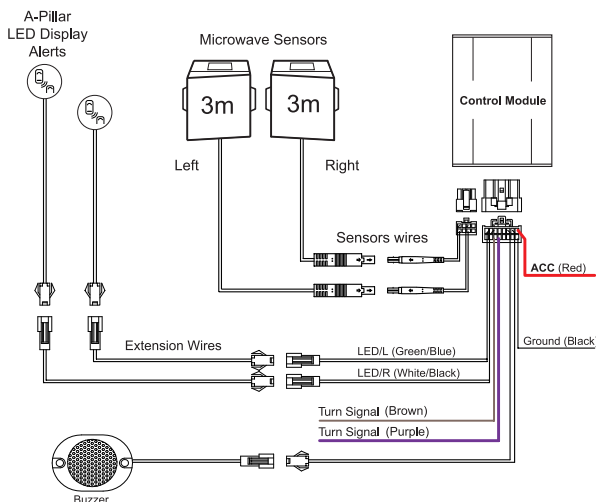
A-Pillar LED Display Alerts

Microwave Sensors

3m

3m

Control Module

Left

Right

Sensors wires

ACC (Red)

Ground (Black

Extension Wires

LED/L (Green/Blue)

LED/R (White/Black)

Turn Signal (Brown)

Turn Signal (Purple)

Buzzer